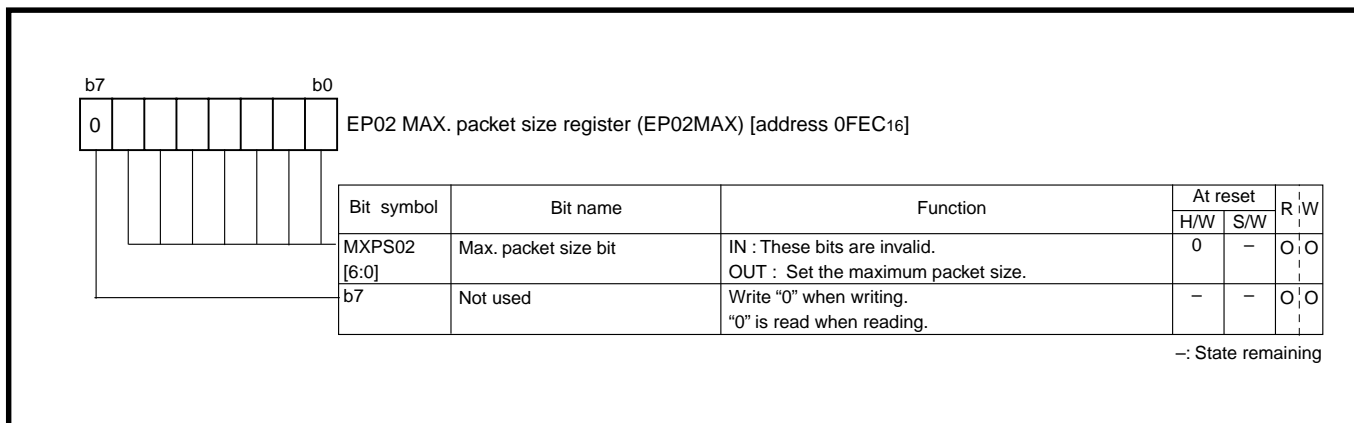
b7 b0

0

EP02 MAX. packet size register (EP02MAX) [address $0FEC_{16}$]

| Bit symbol | Bit name | Function | At reset H/W | At reset S/W | R | W |
|---|---|---|---|---|---|---|
| MXPS02 [6:0] | Max. packet size bit | IN : These bits are invalid. OUT : Set the maximum packet size. | 0 | – | O | O |
| b7 | Not used | Write “0” when writing. “0” is read when reading. | – | – | O | O |

–: State remaining